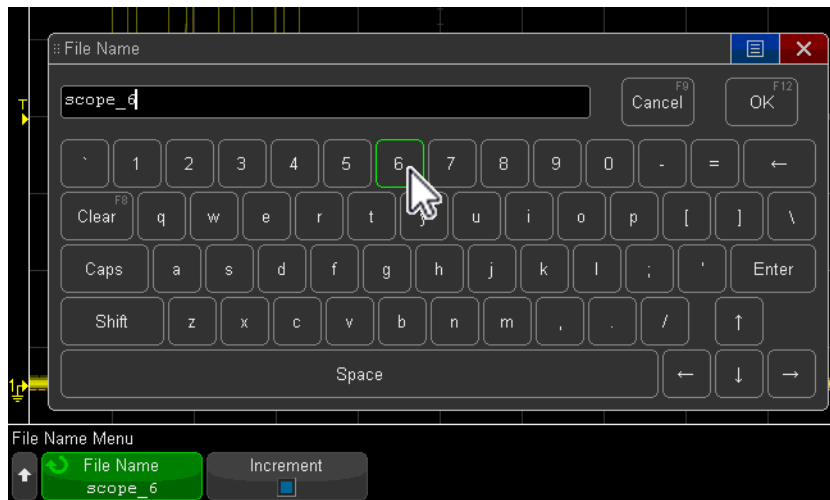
File Name

scope_6

F9 Cancel

F12 OK

` 1 2 3 4 5 6 7 8 9 0 - = ←

F8 Clear q w e r t y u i o p [ ] \

Caps a s d f g h j k l ; ' Enter

Shift z x c v b n m , . / ↑

Space ← ↓ →

File Name Menu

File Name scope_6

Increment